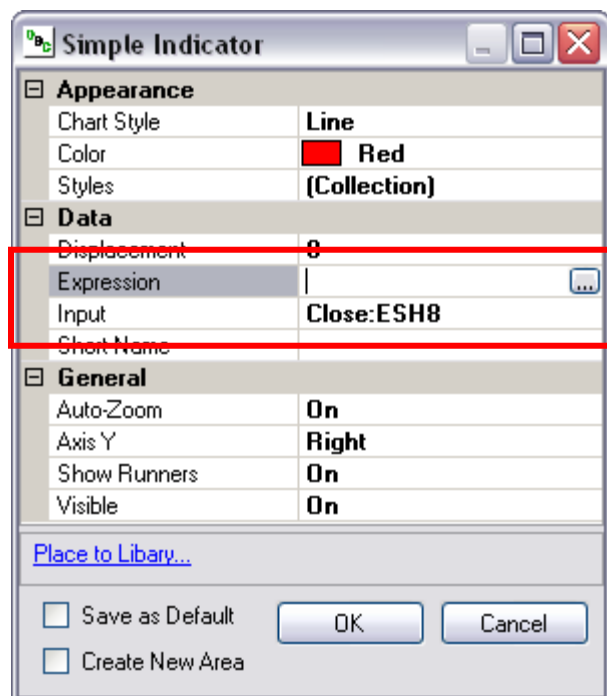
Simple Indicator

⊟ Appearance

| | |
|---|---|
| Chart Style | Line |
| Color | Red |
| Styles | (Collection) |

⊟ Data

| | |
|---|---|
| Displacement | 0 |
| Expression | ... |
| Input | Close:ESH8 |
| Short Name | |

⊟ General

| | |
|---|---|
| Auto-Zoom | On |
| Axis Y | Right |
| Show Runners | On |
| Visible | On |

Place to Libary...

Save as Default

Create New Area

OK

Cancel